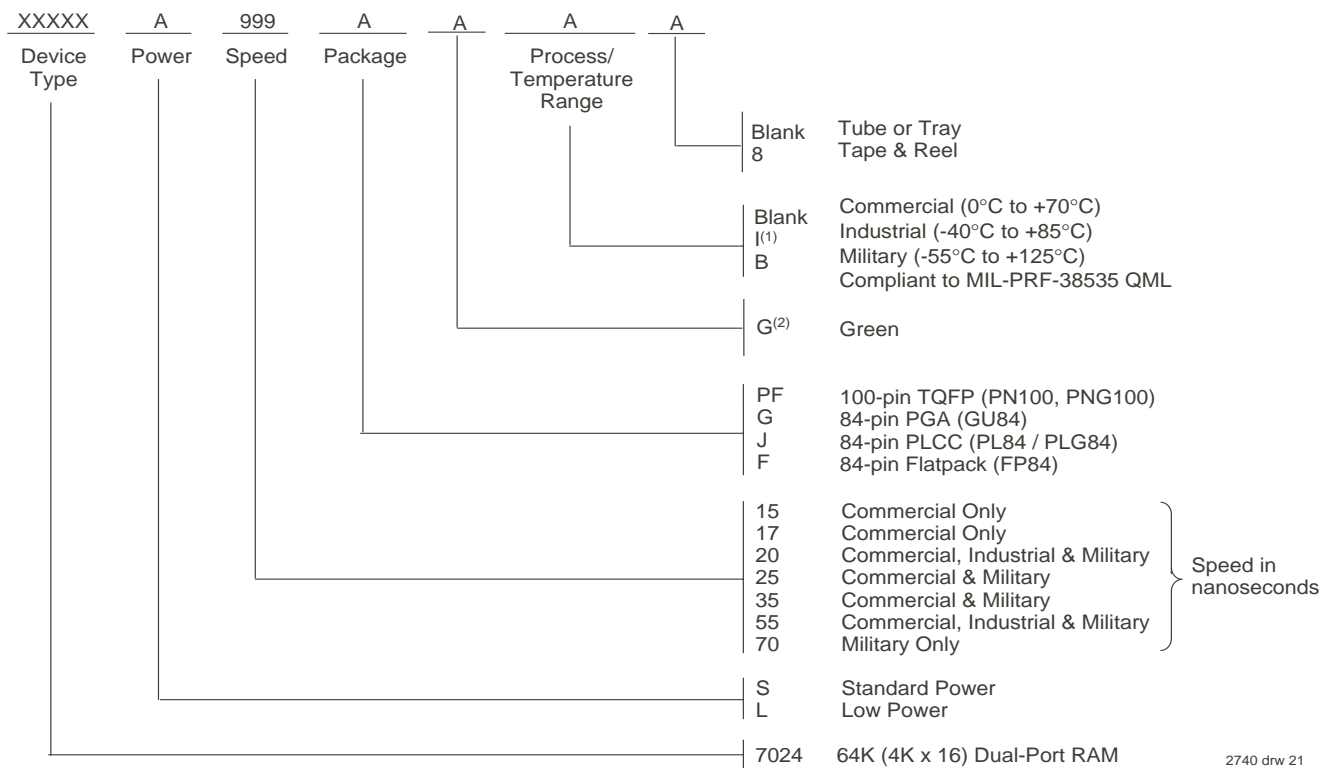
XXXXX A 999 A A A A

Device Type Power Speed Package Process/ Temperature Range

Blank Tube or Tray
8 Tape & Reel

Blank Commercial (0°C to +70°C)
I$^{(1)}$ Industrial (-40°C to +85°C)
B Military (-55°C to +125°C)
Compliant to MIL-PRF-38535 QML

G$^{(2)}$ Green

PF 100-pin TQFP (PN100, PNG100)
G 84-pin PGA (GU84)
J 84-pin PLCC (PL84 / PLG84)
F 84-pin Flatpack (FP84)

15 Commercial Only
17 Commercial Only
20 Commercial, Industrial & Military
25 Commercial & Military
35 Commercial & Military
55 Commercial, Industrial & Military
70 Military Only

Speed in nanoseconds

S Standard Power
L Low Power

7024 64K (4K x 16) Dual-Port RAM

2740 drw 21